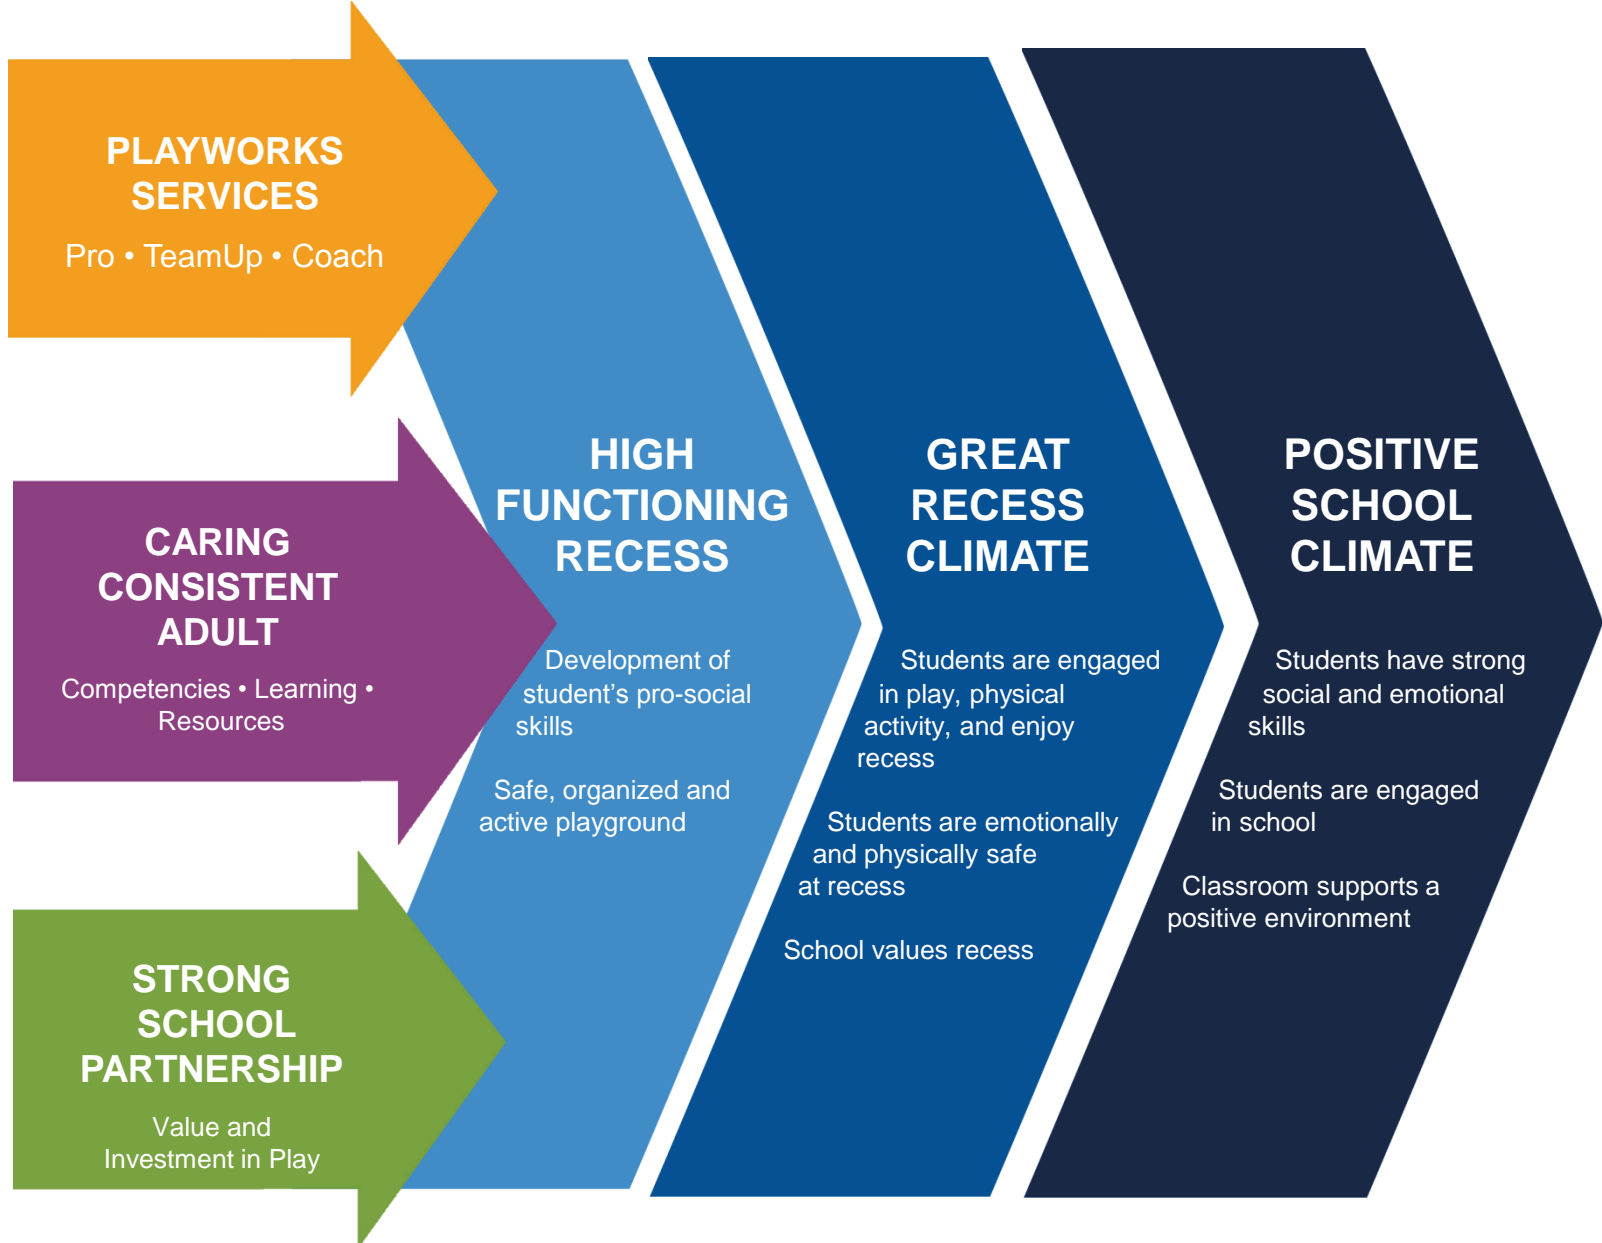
PLAYWORKS SERVICES

Pro • TeamUp • Coach

CARING CONSISTENT ADULT

Competencies • Learning • Resources

STRONG SCHOOL PARTNERSHIP

Value and Investment in Play

HIGH FUNCTIONING RECESS

Development of student's pro-social skills

Safe, organized and active playground

GREAT RECESS CLIMATE

Students are engaged in play, physical activity, and enjoy recess

Students are emotionally and physically safe at recess

School values recess

POSITIVE SCHOOL CLIMATE

Students have strong social and emotional skills

Students are engaged in school

Classroom supports a positive environment